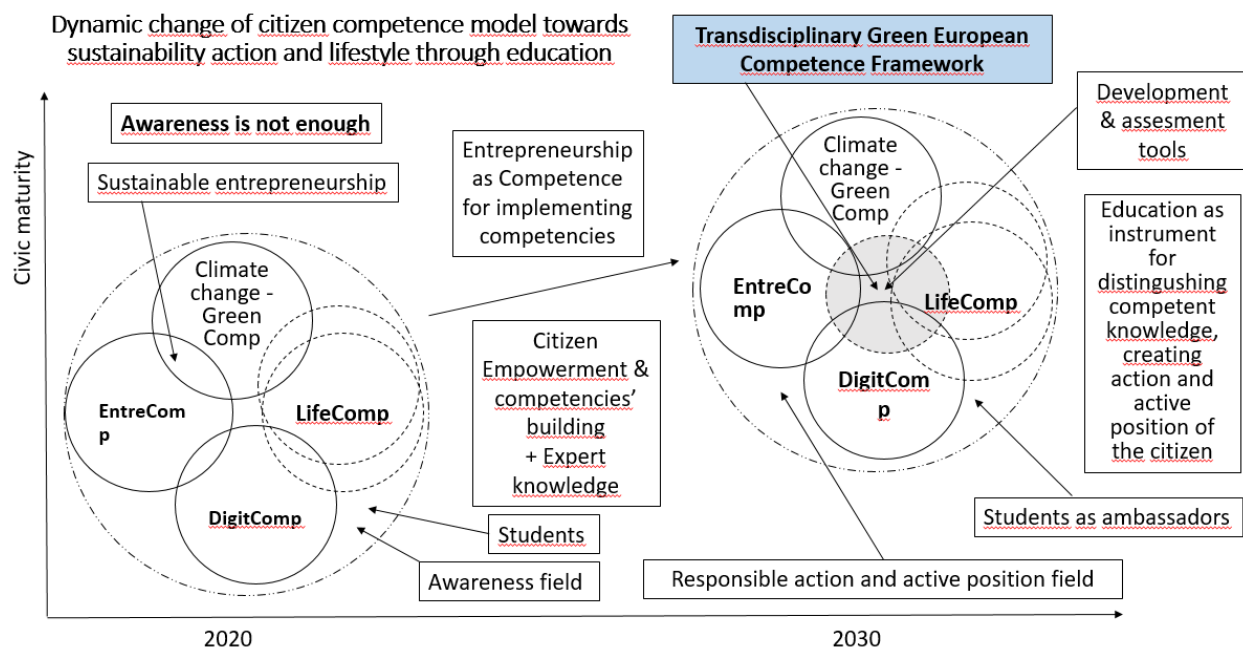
Dynamic change of citizen competence model towards sustainability action and lifestyle through education

Transdisciplinary Green European Competence Framework

Development & assesment tools

Awareness is not enough

Sustainable entrepreneurship

Entrepreneurship as Competence for implementing competencies

Civic maturity

Climate change - Green Comp

EntreComp

LifeComp

DigitComp

Citizen Empowerment & competencies' building + Expert knowledge

Students

Awareness field

Climate change - Green Comp

EntreComp

LifeComp

DigitComp

Education as instrument for distingushing competent knowledge, creating action and active position of the citizen

Students as ambassadors

Responsible action and active position field

2020

2030